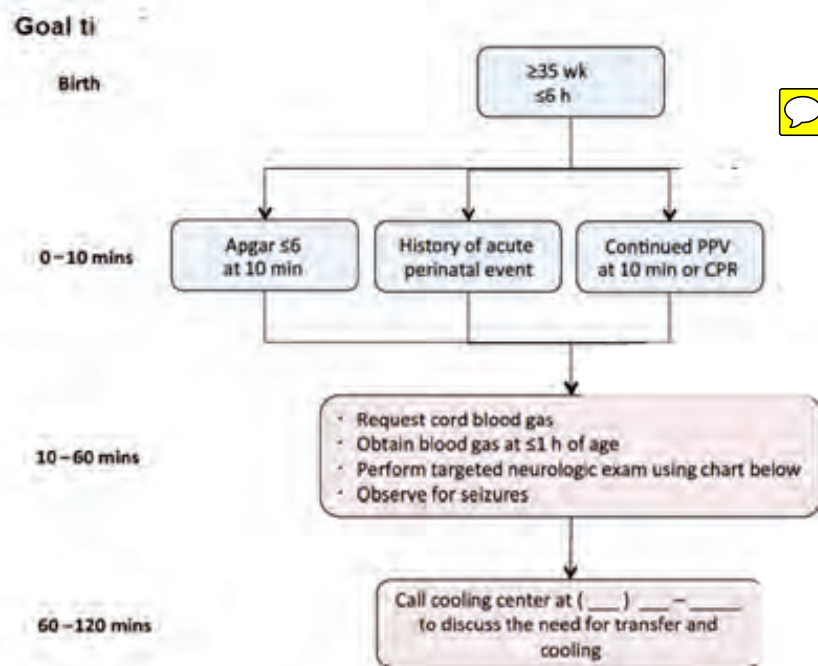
Goal ti

Birth

≥35 wk
≤6 h

0 – 10 mins

Apgar ≤6 at 10 min

History of acute perinatal event

Continued PPV at 10 min or CPR

10 – 60 mins

· Request cord blood gas
· Obtain blood gas at ≤1 h of age
· Perform targeted neurologic exam using chart below
· Observe for seizures

60 – 120 mins

Call cooling center at ( ___ ) ___–_____ to discuss the need for transfer and cooling